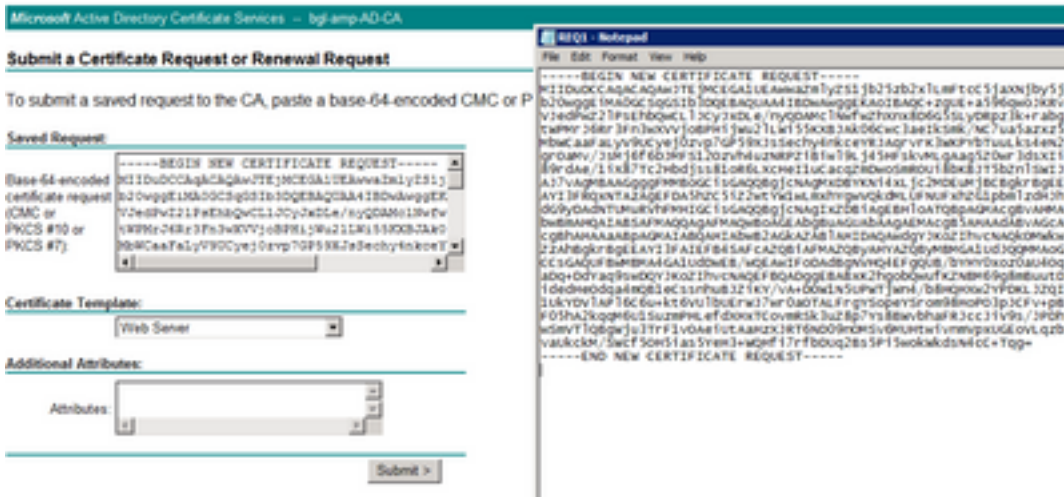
Microsoft Active Directory Certificate Services -- bgl-amp-AD-CA

Submit a Certificate Request or Renewal Request

To submit a saved request to the CA, paste a base-64-encoded CMC or P

Saved Request:

Base-64-encoded certificate request (CMC or PKCS #10 or PKCS #7):

-----BEGIN NEW CERTIFICATE REQUEST-----
MIIDuDCCAqACAQAwJTEjMCEGA1UEAwwaZmlyZS1j
b20wggEiMA0GCSqGSIb3DQEBAQUAA4IBDwAwggEK
VJedPwI2IFeEhbQwCL1JCyJxDLe/nyQDAMc1NwFw
tWPMr36Rr3Fn3wXVVjoBPHijWu2lLW15SKXBJAk0
MbWCaaFaLyV9UCyejOzvp7GP59KJsSechy4nkceY

Certificate Template:

Web Server

Additional Attributes:

Attributes:

Submit >

REQ1 - Notepad

File Edit Format View Help

-----BEGIN NEW CERTIFICATE REQUEST-----
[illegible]
-----END NEW CERTIFICATE REQUEST-----